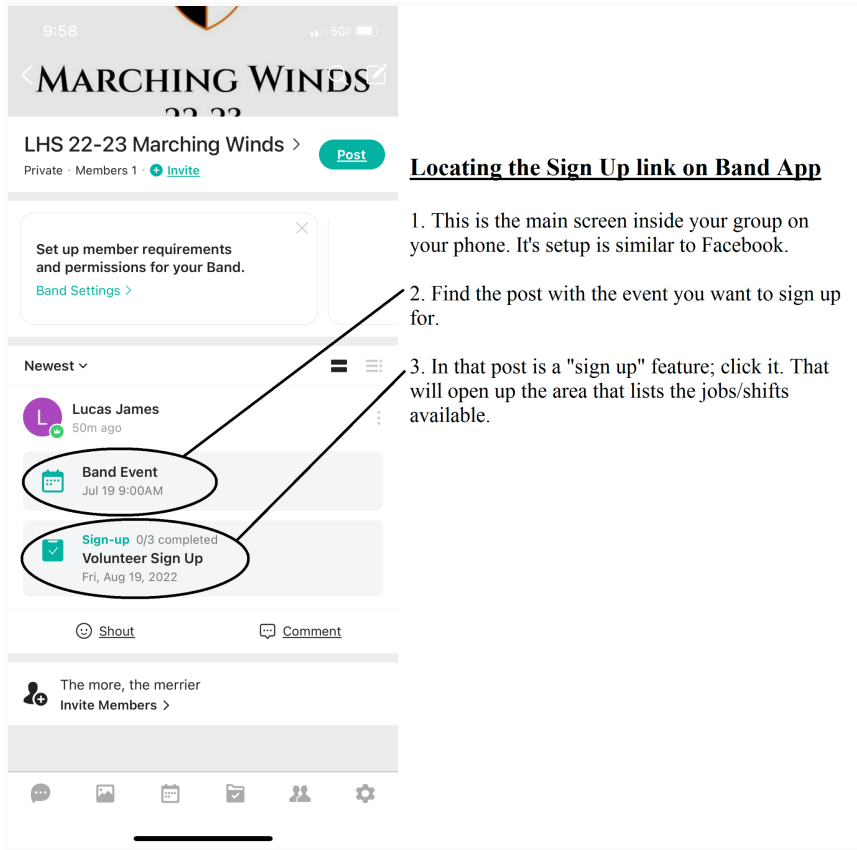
9:58

5G

MARCHING WINDS

22-23

LHS 22-23 Marching Winds >

Post

Private · Members 1 · Invite

Set up member requirements and permissions for your Band.

Band Settings >

Newest

Lucas James

50m ago

L

Band Event

Jul 19 9:00AM

Sign-up 0/3 completed

Volunteer Sign Up

Fri, Aug 19, 2022

Shout

Comment

The more, the merrier

Invite Members >

Locating the Sign Up link on Band App

1. This is the main screen inside your group on your phone. It's setup is similar to Facebook.

2. Find the post with the event you want to sign up for.

3. In that post is a "sign up" feature; click it. That will open up the area that lists the jobs/shifts available.